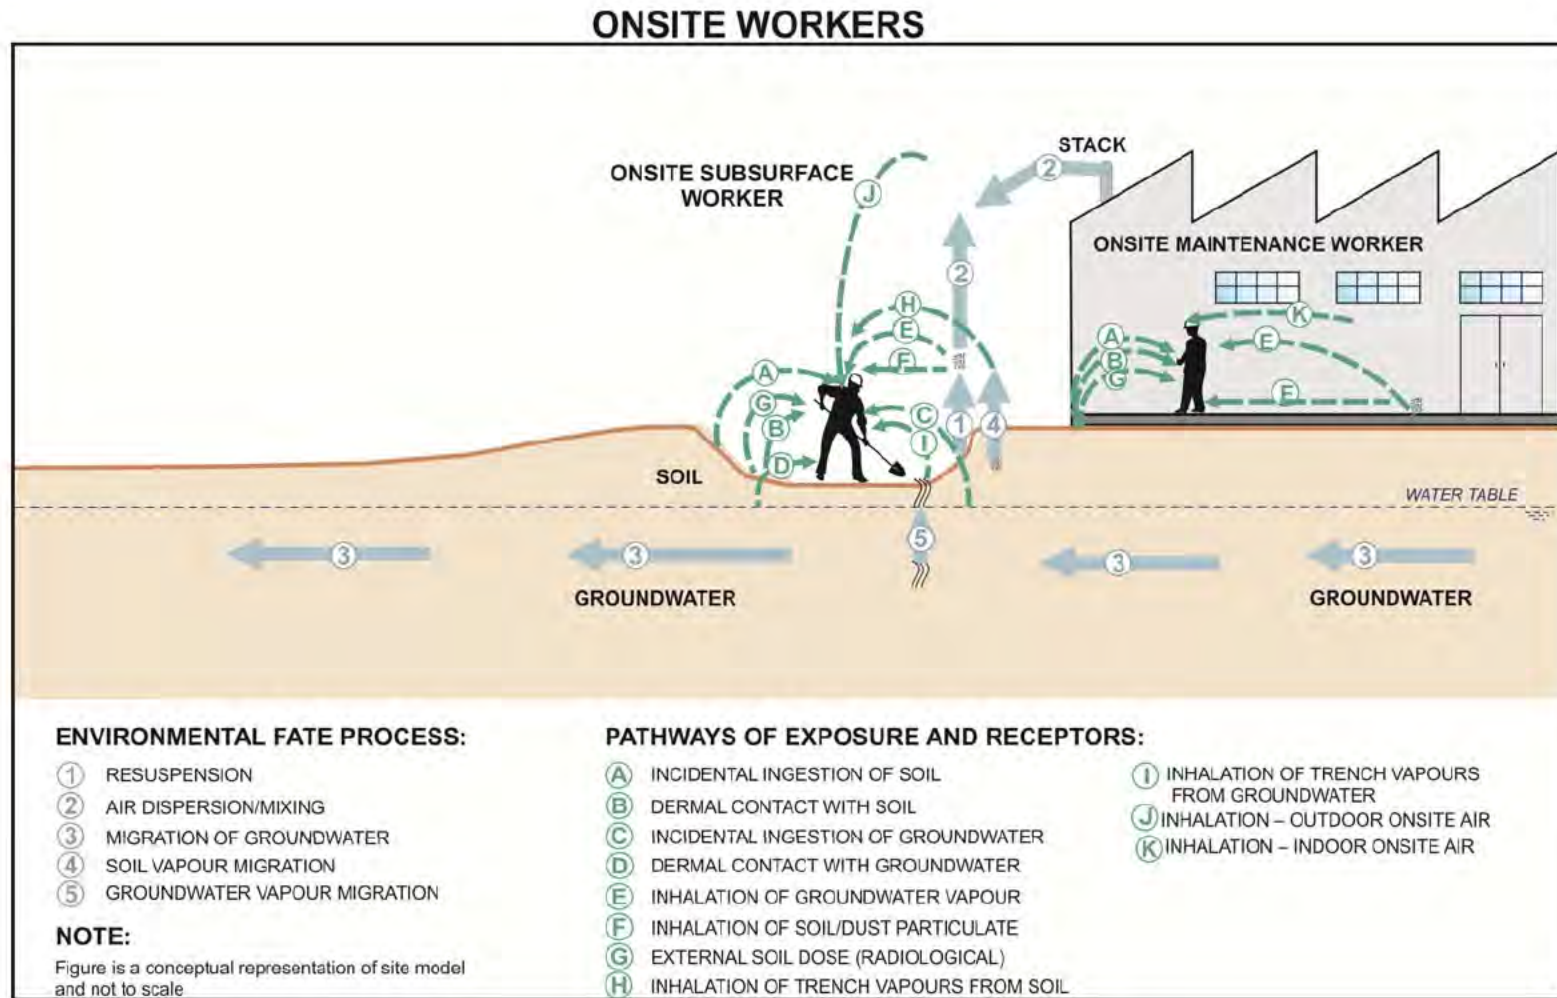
ONSITE WORKERS

STACK

ONSITE SUBSURFACE WORKER

ONSITE MAINTENANCE WORKER

2
J
2
H
E
F
A
G
B
D
C
I
1
4
A
B
G
K
E
E

SOIL

WATER TABLE

3
3
5
3
3

GROUNDWATER

GROUNDWATER

ENVIRONMENTAL FATE PROCESS:

1 RESUSPENSION
2 AIR DISPERSION/MIXING
3 MIGRATION OF GROUNDWATER
4 SOIL VAPOUR MIGRATION
5 GROUNDWATER VAPOUR MIGRATION

NOTE:

Figure is a conceptual representation of site model and not to scale

PATHWAYS OF EXPOSURE AND RECEPTORS:

A INCIDENTAL INGESTION OF SOIL
B DERMAL CONTACT WITH SOIL
C INCIDENTAL INGESTION OF GROUNDWATER
D DERMAL CONTACT WITH GROUNDWATER
E INHALATION OF GROUNDWATER VAPOUR
F INHALATION OF SOIL/DUST PARTICULATE
G EXTERNAL SOIL DOSE (RADIOLOGICAL)
H INHALATION OF TRENCH VAPOURS FROM SOIL

I INHALATION OF TRENCH VAPOURS FROM GROUNDWATER
J INHALATION – OUTDOOR ONSITE AIR
K INHALATION – INDOOR ONSITE AIR